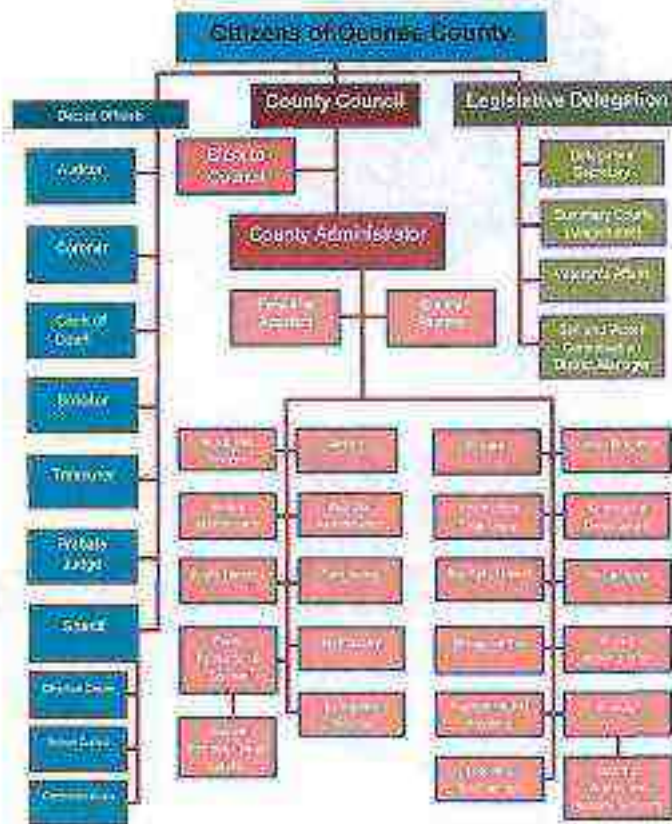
Citizens of Oconee County

County Council

Legislative Delegation

Elected Officials

Auditor

Coroner

Clerk of Court

Solicitor

Treasurer

Probate Judge

Sheriff

Detention Center

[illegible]

Communications

Clerk to Council

County Administrator

Delegation Secretary

Summary Court Magistrates

Veterans Affairs

Soil and Water Conservation District Manager

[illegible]

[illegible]

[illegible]

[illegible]

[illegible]

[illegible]

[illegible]

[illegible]

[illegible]

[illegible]

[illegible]

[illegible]

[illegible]

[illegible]

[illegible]

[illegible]

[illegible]

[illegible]

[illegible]

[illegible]

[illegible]

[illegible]

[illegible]

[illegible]